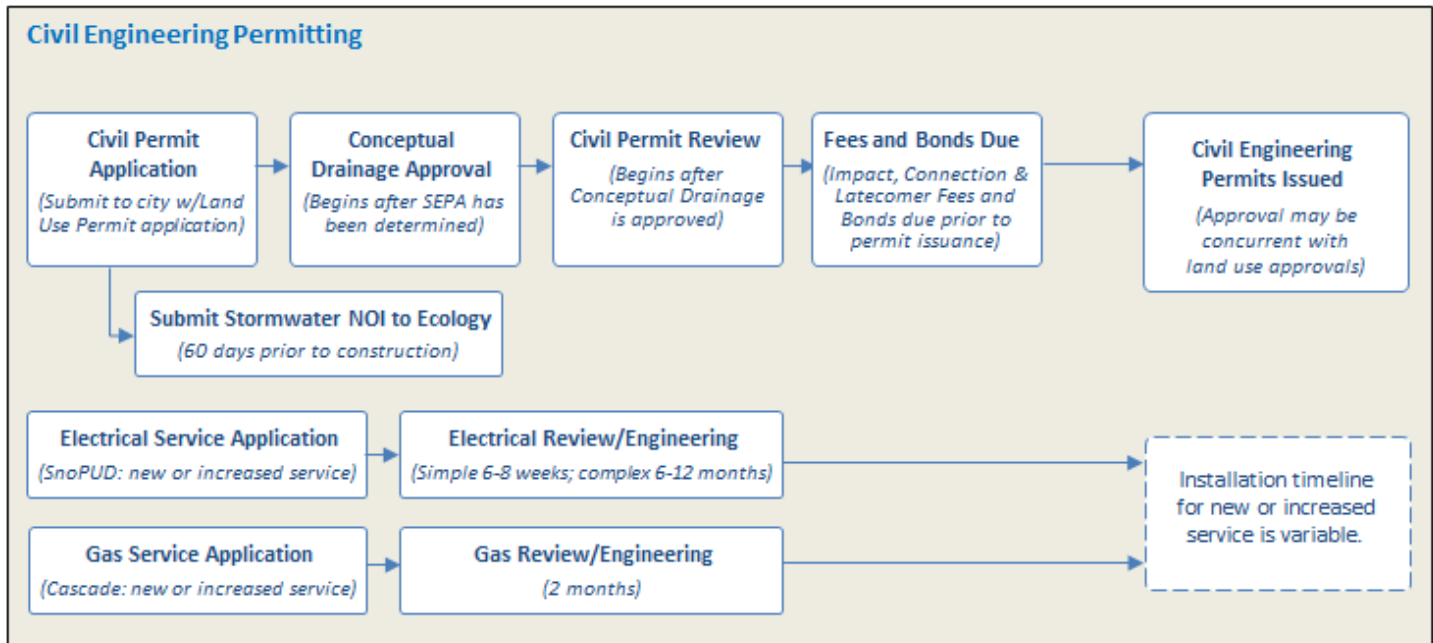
Civil Engineering Permitting

Civil Permit Application
(Submit to city w/Land Use Permit application)

Conceptual Drainage Approval
(Begins after SEPA has been determined)

Civil Permit Review
(Begins after Conceptual Drainage is approved)

Fees and Bonds Due
(Impact, Connection & Latecomer Fees and Bonds due prior to permit issuance)

Civil Engineering Permits Issued
(Approval may be concurrent with land use approvals)

Submit Stormwater NOI to Ecology
(60 days prior to construction)

Electrical Service Application
(SnoPUD: new or increased service)

Electrical Review/Engineering
(Simple 6-8 weeks; complex 6-12 months)

Gas Service Application
(Cascade: new or increased service)

Gas Review/Engineering
(2 months)

Installation timeline for new or increased service is variable.